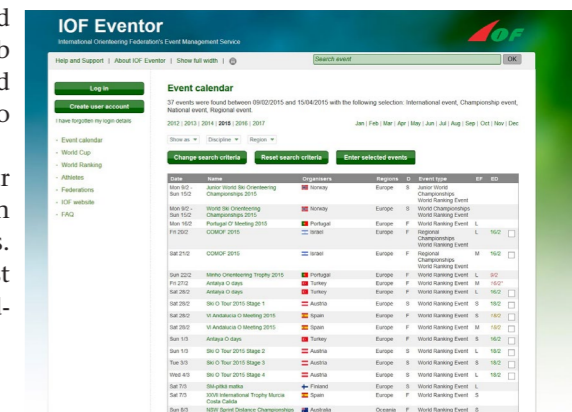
d
o
d
o

r
n
s.
t
l-

IOF Eventor
International Orienteering Federation's Event Management Service

Help and Support | About IOF Eventor | Show full width |

Search event
OK

Log in
Create user account
I have forgotten my login details

Event calendar
World Cup
World Ranking
Athletes
Federations
IOF website
FAQ

Event calendar

37 events were found between 09/02/2015 and 15/04/2015 with the following selection: International event, Championship event, National event, Regional event.

2012 | 2013 | 2014 | 2015 | 2016 | 2017

Jan | Feb | Mar | Apr | May | Jun | Jul | Aug | Sep | Oct | Nov | Dec

Show as
Discipline
Region

Change search criteria
Reset search criteria
Enter selected events

| Date | Name | Organisers | Regions | D | Event type | EF | ED |
|---|---|---|---|---|---|---|---|
| Mon 9/2 - Sun 15/2 | Junior World Ski Orienteering Championships 2015 | Norway | Europe | S | Junior World Championships World Ranking Event | | |
| Mon 9/2 - Sun 15/2 | World Ski Orienteering Championships 2015 | Norway | Europe | S | World Championships World Ranking Event | | |
| Mon 16/2 | Portugal O' Meeting 2015 | Portugal | Europe | F | World Ranking Event | L | |
| Fri 20/2 | COMOF 2015 | Israel | Europe | F | Regional Championships World Ranking Event | L | 16/2 |
| Sat 21/2 | COMOF 2015 | Israel | Europe | F | Regional Championships World Ranking Event | M | 16/2 |
| Sun 22/2 | Minho Orienteering Trophy 2015 | Portugal | Europe | F | World Ranking Event | L | 8/2 |
| Fri 27/2 | Antalya O days | Turkey | Europe | F | World Ranking Event | M | 18/2 |
| Sat 28/2 | Antalya O days | Turkey | Europe | F | World Ranking Event | S | 16/2 |
| Sat 28/2 | Ski O Tour 2015 Stage 1 | Austria | Europe | S | World Ranking Event | S | 16/2 |
| Sat 28/2 | VI Andalucia O Meeting 2015 | Spain | Europe | F | World Ranking Event | L | 16/2 |
| Sat 28/2 | VI Andalucia O Meeting 2015 | Spain | Europe | F | World Ranking Event | M | 18/2 |
| Sun 1/3 | Antalya O-days | Turkey | Europe | F | World Ranking Event | S | 16/2 |
| Sun 1/3 | Ski O Tour 2015 Stage 2 | Austria | Europe | S | World Ranking Event | L | 16/2 |
| Tue 3/3 | Ski O Tour 2015 Stage 3 | Austria | Europe | S | World Ranking Event | S | 16/2 |
| Wed 4/3 | Ski O Tour 2015 Stage 4 | Austria | Europe | S | World Ranking Event | L | 18/2 |
| Sat 7/3 | SM-pitkä matka | Finland | Europe | S | World Ranking Event | L | |
| Sat 7/3 | XXVI International Trophy Murcia Costa Calida | Spain | Europe | F | World Ranking Event | L | |
| Sun 8/3 | NSW Sprint Distance Championships | Australia | Oceania | F | World Ranking Event | S | |